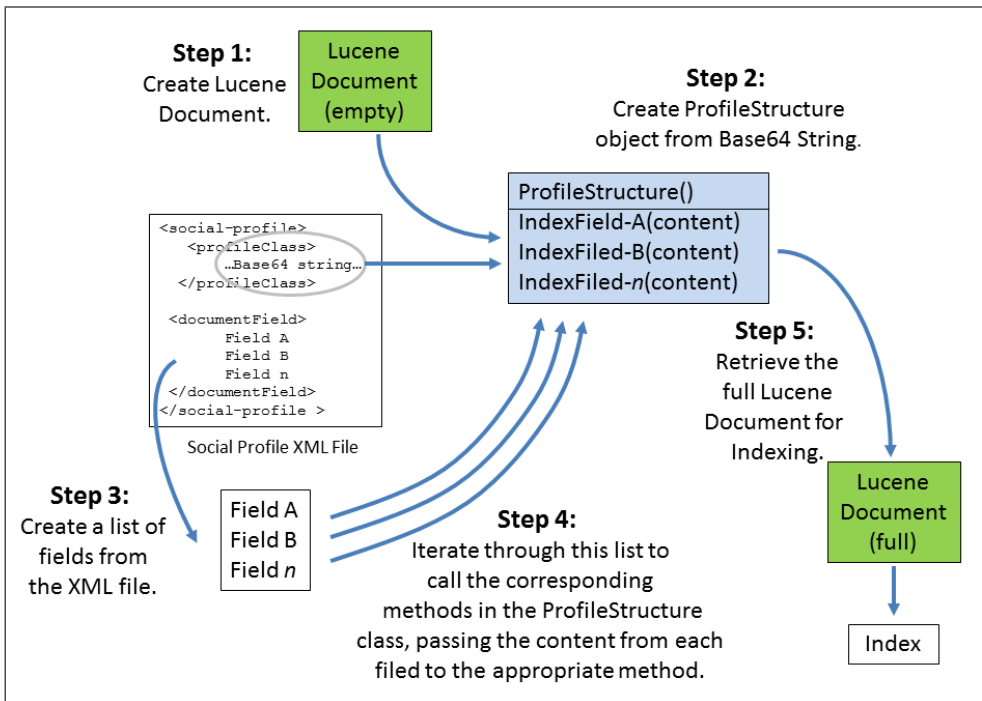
Step 1:
Create Lucene Document.

Lucene Document (empty)

Step 2:
Create ProfileStructure object from Base64 String.

ProfileStructure()
IndexField-A(content)
IndexFiled-B(content)
IndexFiled-$n$(content)

<social-profile>
<profileClass>
…Base64 string…
</profileClass>

<documentField>
Field A
Field B
Field n
</documentField>
</social-profile >

Social Profile XML File

Step 5:
Retrieve the full Lucene Document for Indexing.

Step 3:
Create a list of fields from the XML file.

Field A
Field B
Field $n$

Step 4:
Iterate through this list to call the corresponding methods in the ProfileStructure class, passing the content from each filed to the appropriate method.

Lucene Document (full)

Index